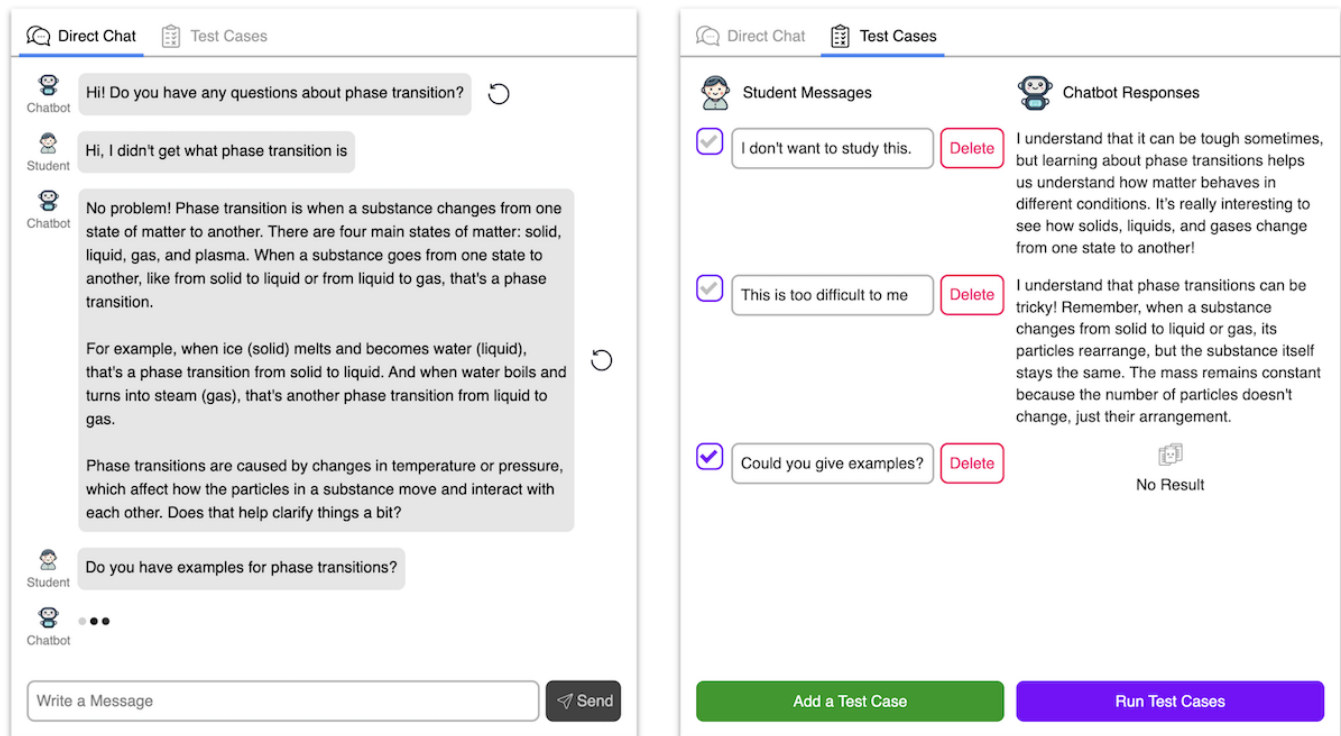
Direct Chat Test Cases

Chatbot
Hi! Do you have any questions about phase transition?

Student
Hi, I didn't get what phase transition is

Chatbot
No problem! Phase transition is when a substance changes from one state of matter to another. There are four main states of matter: solid, liquid, gas, and plasma. When a substance goes from one state to another, like from solid to liquid or from liquid to gas, that's a phase transition.

For example, when ice (solid) melts and becomes water (liquid), that's a phase transition from solid to liquid. And when water boils and turns into steam (gas), that's another phase transition from liquid to gas.

Phase transitions are caused by changes in temperature or pressure, which affect how the particles in a substance move and interact with each other. Does that help clarify things a bit?

Student
Do you have examples for phase transitions?

Chatbot

Write a Message
Send

Direct Chat Test Cases

Student Messages
Chatbot Responses

I don't want to study this.
Delete
I understand that it can be tough sometimes, but learning about phase transitions helps us understand how matter behaves in different conditions. It's really interesting to see how solids, liquids, and gases change from one state to another!

This is too difficult to me
Delete
I understand that phase transitions can be tricky! Remember, when a substance changes from solid to liquid or gas, its particles rearrange, but the substance itself stays the same. The mass remains constant because the number of particles doesn't change, just their arrangement.

Could you give examples?
Delete
No Result

Add a Test Case
Run Test Cases